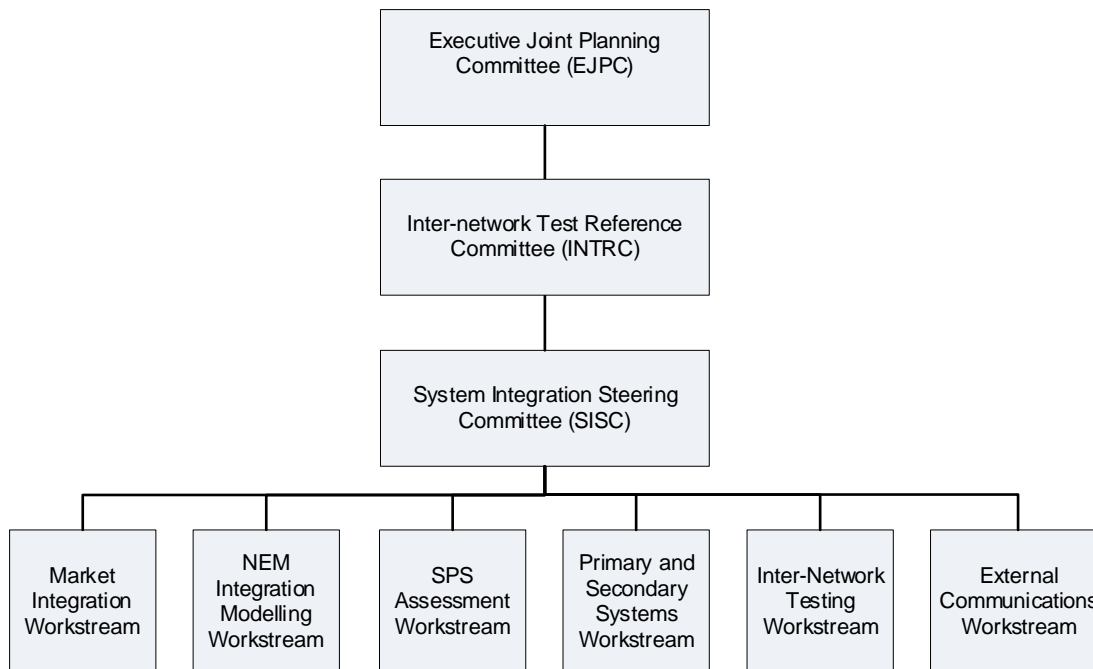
Executive Joint Planning Committee (EJPC)

Inter-network Test Reference Committee (INTRC)

System Integration Steering Committee (SISC)

Market Integration Workstream

NEM Integration Modelling Workstream

SPS Assessment Workstream

Primary and Secondary Systems Workstream

Inter-Network Testing Workstream

External Communications Workstream